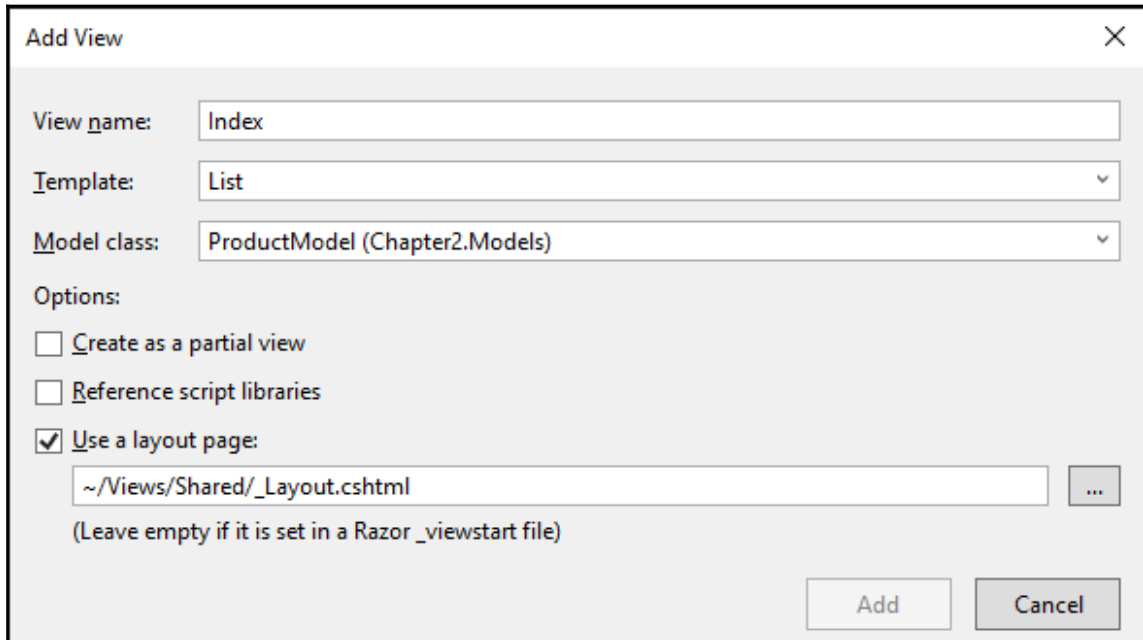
Add View

×

View name: Index

Template: List

Model class: ProductModel (Chapter2.Models)

Options:

Create as a partial view

Reference script libraries

Use a layout page:

~/Views/Shared/_Layout.cshtml

...

(Leave empty if it is set in a Razor _viewstart file)

Add

Cancel